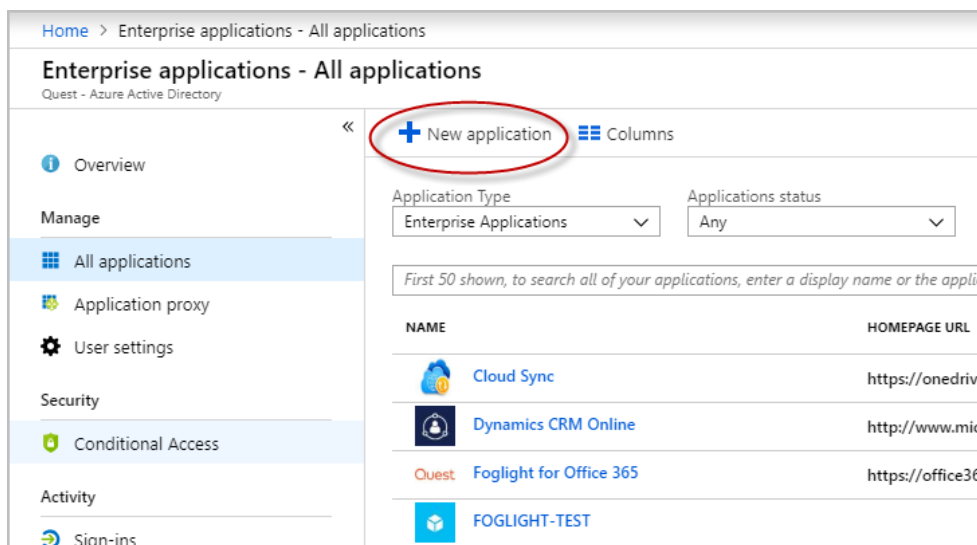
Home > Enterprise applications - All applications

Enterprise applications - All applications
Quest - Azure Active Directory

«

Overview

Manage

All applications

Application proxy

User settings

Security

Conditional Access

Activity

Sign-ins

+ New application

Columns

Application Type
Enterprise Applications

Applications status
Any

First 50 shown, to search all of your applications, enter a display name or the appli

| NAME | HOMEPAGE URL |
|---|---|
| Cloud Sync | https://onedriv |
| Dynamics CRM Online | http://www.mi |
| Quest Foglight for Office 365 | https://office36 |
| FOGLIGHT-TEST | |